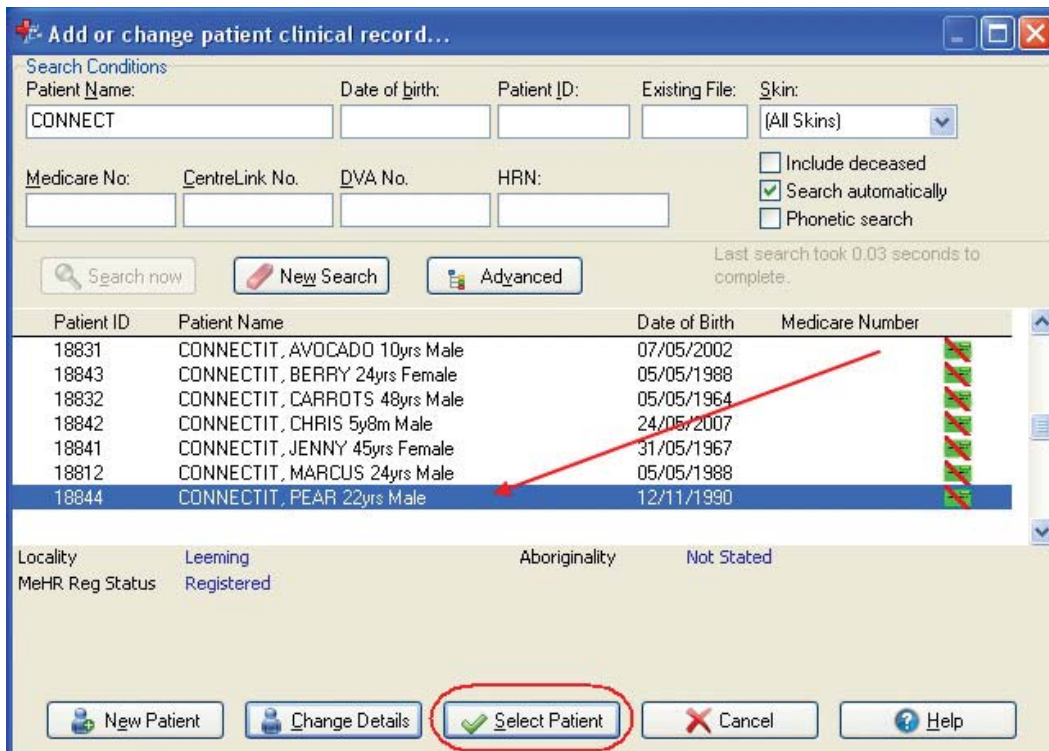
Add or change patient clinical record...

Search Conditions

Patient Name: CONNECT

Date of birth:

Patient ID:

Existing File:

Skin: (All Skins)

Medicare No:

CentreLink No.

DVA No.

HRN:

Include deceased

Search automatically

Phonetic search

Last search took 0.03 seconds to complete.

Search now

New Search

Advanced

| Patient ID | Patient Name | Date of Birth | Medicare Number |
|---|---|---|---|
| 18831 | CONNECTIT, AVOCADO 10yrs Male | 07/05/2002 | |
| 18843 | CONNECTIT, BERRY 24yrs Female | 05/05/1988 | |
| 18832 | CONNECTIT, CARROTS 48yrs Male | 05/05/1964 | |
| 18842 | CONNECTIT, CHRIS 5y8m Male | 24/05/2007 | |
| 18841 | CONNECTIT, JENNY 45yrs Female | 31/05/1967 | |
| 18812 | CONNECTIT, MARCUS 24yrs Male | 05/05/1988 | |
| 18844 | CONNECTIT, PEAR 22yrs Male | 12/11/1990 | |

Locality Leeming

Aboriginality Not Stated

MeHR Reg Status Registered

New Patient

Change Details

Select Patient

Cancel

Help